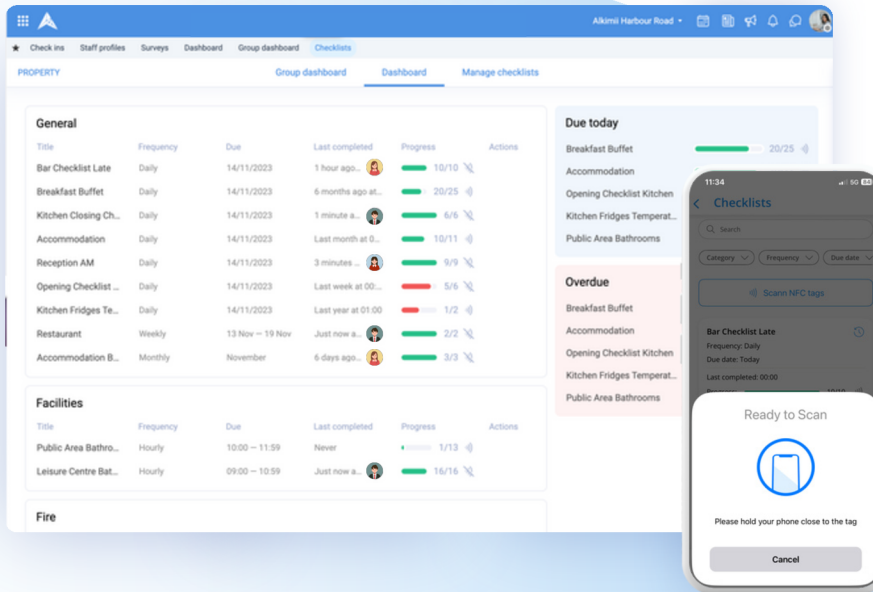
Alkimii Harbour Road

Check ins Staff profiles Surveys Dashboard Group dashboard Checklists

PROPERTY Group dashboard Dashboard Manage checklists

General

| Title | Frequency | Due | Last completed | Progress | Actions |
|---|---|---|---|---|---|
| Bar Checklist Late | Daily | 14/11/2023 | 1 hour ago... | 10/10 | |
| Breakfast Buffet | Daily | 14/11/2023 | 6 months ago at... | 20/25 | |
| Kitchen Closing Ch... | Daily | 14/11/2023 | 1 minute a... | 6/6 | |
| Accommodation | Daily | 14/11/2023 | Last month at 0... | 10/11 | |
| Reception AM | Daily | 14/11/2023 | 3 minutes ... | 9/9 | |
| Opening Checklist ... | Daily | 14/11/2023 | Last week at 01:... | 5/6 | |
| Kitchen Fridges Te... | Daily | 14/11/2023 | Last year at 01:00 | 1/2 | |
| Restaurant | Weekly | 13 Nov — 19 Nov | Just now a... | 2/2 | |
| Accommodation B... | Monthly | November | 6 days ago... | 3/3 | |

Facilities

| Title | Frequency | Due | Last completed | Progress | Actions |
|---|---|---|---|---|---|
| Public Area Bathro... | Hourly | 10:00 — 11:59 | Never | 1/13 | |
| Leisure Centre Bat... | Hourly | 09:00 — 11:59 | Just now a... | 16/16 | |

Fire

Due today
Breakfast Buffet 20/25
Accommodation
Opening Checklist Kitchen
Kitchen Fridges Temperat...
Public Area Bathrooms

Overdue
Breakfast Buffet
Accommodation
Opening Checklist Kitchen
Kitchen Fridges Temperat...
Public Area Bathrooms

11:34 5G
Checklists
Search
Category Frequency Due date
Scann NFC tags
Bar Checklist Late
Frequency: Daily
Due date: Today
Last completed: 00:00

Ready to Scan
Please hold your phone close to the tag
Cancel